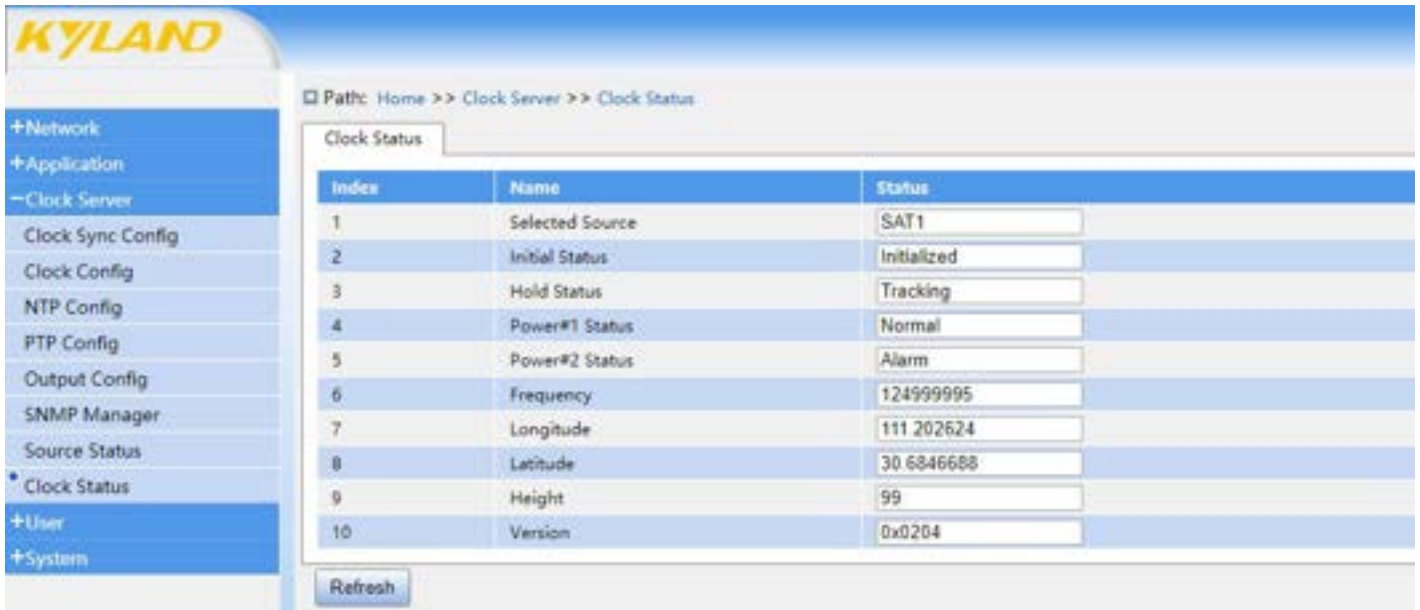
KYLAND

+Network
+Application
−Clock Server
Clock Sync Config
Clock Config
NTP Config
PTP Config
Output Config
SNMP Manager
Source Status
Clock Status
+User
+System

Path: Home >> Clock Server >> Clock Status

Clock Status

| Index | Name | Status |
|---|---|---|
| 1 | Selected Source | SAT1 |
| 2 | Initial Status | Initialized |
| 3 | Hold Status | Tracking |
| 4 | Power#1 Status | Normal |
| 5 | Power#2 Status | Alarm |
| 6 | Frequency | 124999995 |
| 7 | Longitude | 111.202624 |
| 8 | Latitude | 30.6846688 |
| 9 | Height | 99 |
| 10 | Version | 0x0204 |

Refresh